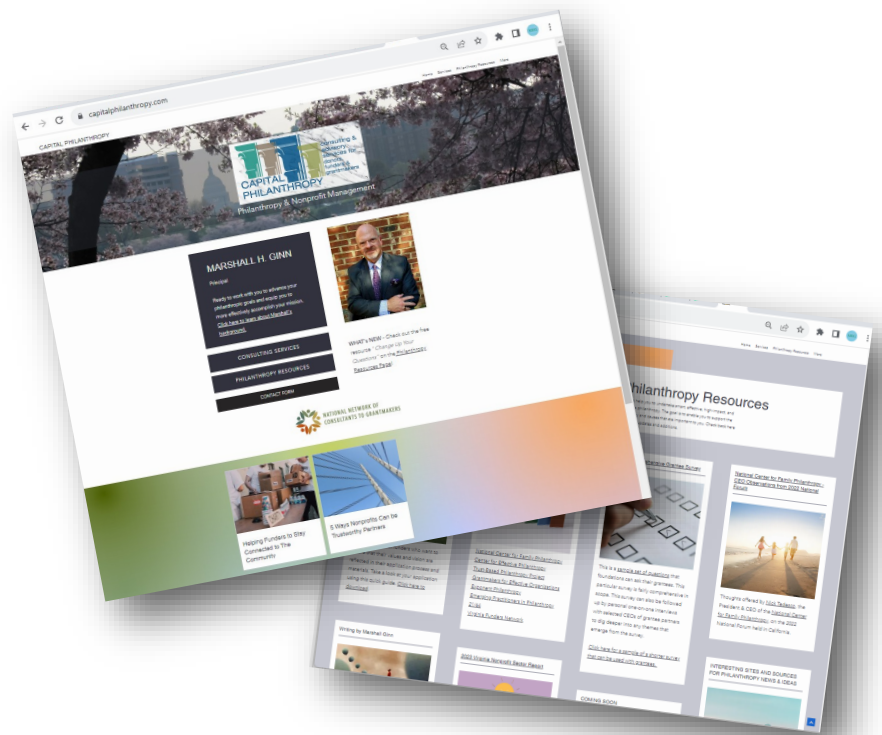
capitalphilanthropy.com

CAPITAL PHILANTHROPY

Home Services Philanthropy Resources View

CAPITAL PHILANTHROPY

Consulting & Advisory Services for Grantmakers

Philanthropy & Nonprofit Management

MARSHALL H. GINN

Principal

Ready to work with you to advance your philanthropic goals and equip you to more effectively accomplish your mission. Click here to learn about Marshall's background.

WHAT'S NEW - Check out the free resource "Change Up Your Questions" on the Philanthropy Resources Page!

CONSULTING SERVICES

PHILANTHROPY RESOURCES

CONTACT FORM

NATIONAL NETWORK OF CONSULTANTS TO GRANTMAKERS

Helping Funders to Stay Connected to The Community

5 Ways Nonprofits Can be Trustworthy Partners

Home Services Philanthropy Resources View

Philanthropy Resources

National Center for Family Philanthropy - CEO Observations from 2022 National Forum

This is a sample set of questions that foundations can ask their grantees. This particular survey is fairly comprehensive in scope. This survey can also be followed up by personal one-on-one interviews with selected CEOs of grantee partners to dig deeper into any themes that emerge from the survey.

Click here for a sample of a shorter survey that can be used with grantees.

Thoughts offered by Nick Tedesco, the President & CEO of the National Center for Family Philanthropy on the 2022 National Forum held in California.

National Center for Family Philanthropy
Trust-Based Philanthropy Project
Grantmakers for Effective Organizations
Exponent Philanthropy
Emerging Practitioners in Philanthropy
Virginia Funders Network

Writing by Marshall Ginn

2023 Virginia Nonprofit Sector Report

COMING SOON

INTERESTING SITES AND SOURCES FOR PHILANTHROPY NEWS & IDEAS